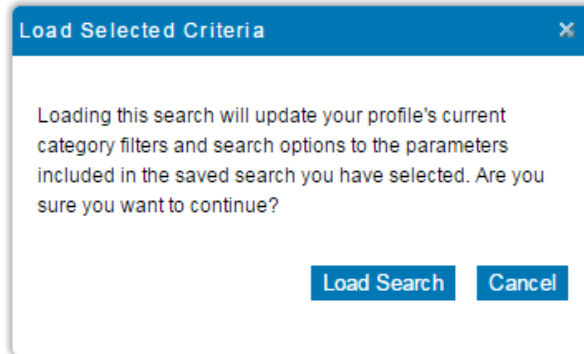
Load Selected Criteria

×

Loading this search will update your profile's current category filters and search options to the parameters included in the saved search you have selected. Are you sure you want to continue?

Load Search

Cancel